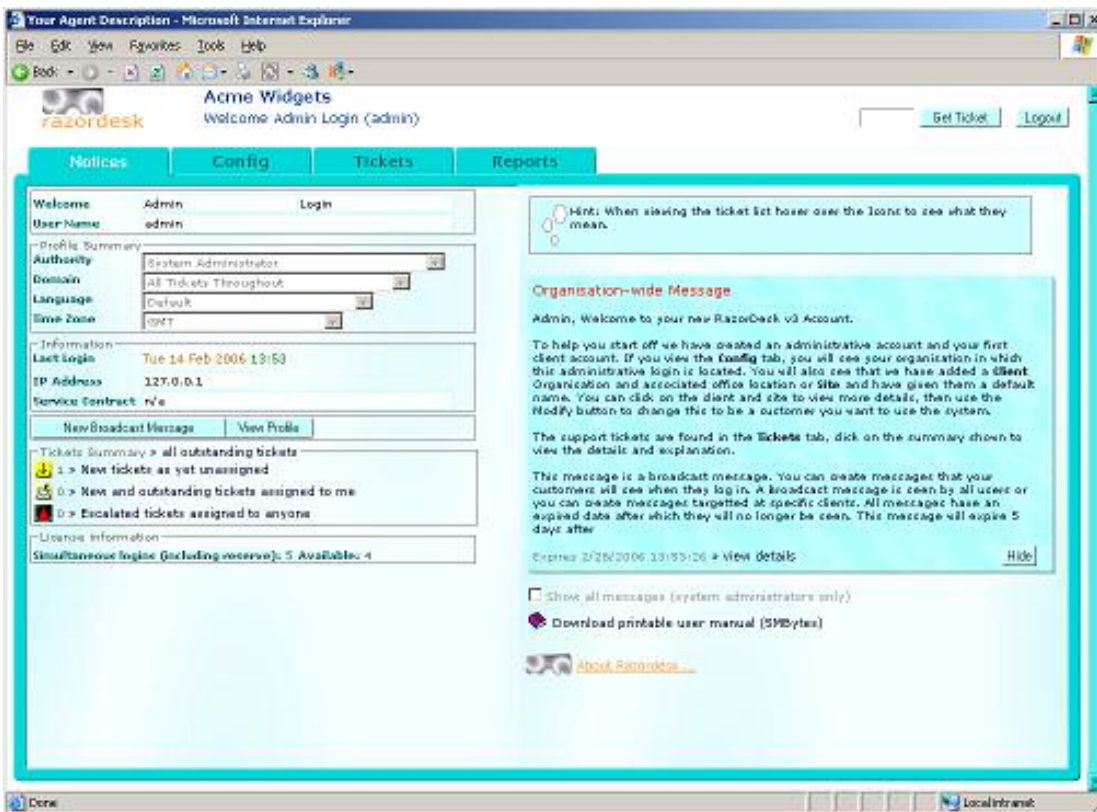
Your Agent Description - Microsoft Internet Explorer

File Edit View Favorites Tools Help

Back

razordesk

Acme Widgets
Welcome Admin Login (admin)

Get Ticket Logout

Notices Config Tickets Reports

Welcome Admin Login
User Name admin

Profile Summary
Authority System Administrator
Domain All Tickets Throughout
Language Default
Time Zone GMT

Information
Last Login Tue 14 Feb 2006 13:53
IP Address 127.0.0.1
Service Contract n/a

New Broadcast Message View Profile

Tickets Summary > all outstanding tickets
1 > New tickets as yet unassigned
0 > New and outstanding tickets assigned to me
0 > Escalated tickets assigned to anyone

Licence Information
Simultaneous logins (including reserve): 5 Available: 4

Hint: When viewing the ticket list hover over the icons to see what they mean.

Organisation-wide Message

Admin, Welcome to your new RazorDesk v3 Account.

To help you start off we have created an administrative account and your first client account. If you view the Config tab, you will see your organisation in which this administrative login is located. You will also see that we have added a Client Organisation and associated office location or Site and have given them a default name. You can click on the client and site to view more details, then use the Modify button to change this to be a customer you want to use the system.

The support tickets are found in the Tickets tab, click on the summary shown to view the details and explanation.

This message is a broadcast message. You can create messages that your customers will see when they log in. A broadcast message is seen by all users or you can create messages targetted at specific clients. All messages have an expired date after which they will no longer be seen. This message will expire 5 days after

Expires 2/28/2006 13:53:26 » view details Hide

Show all messages (system administrators only)

Download printable user manual (5MBytes)

About Razordesk ...

Done Local intranet